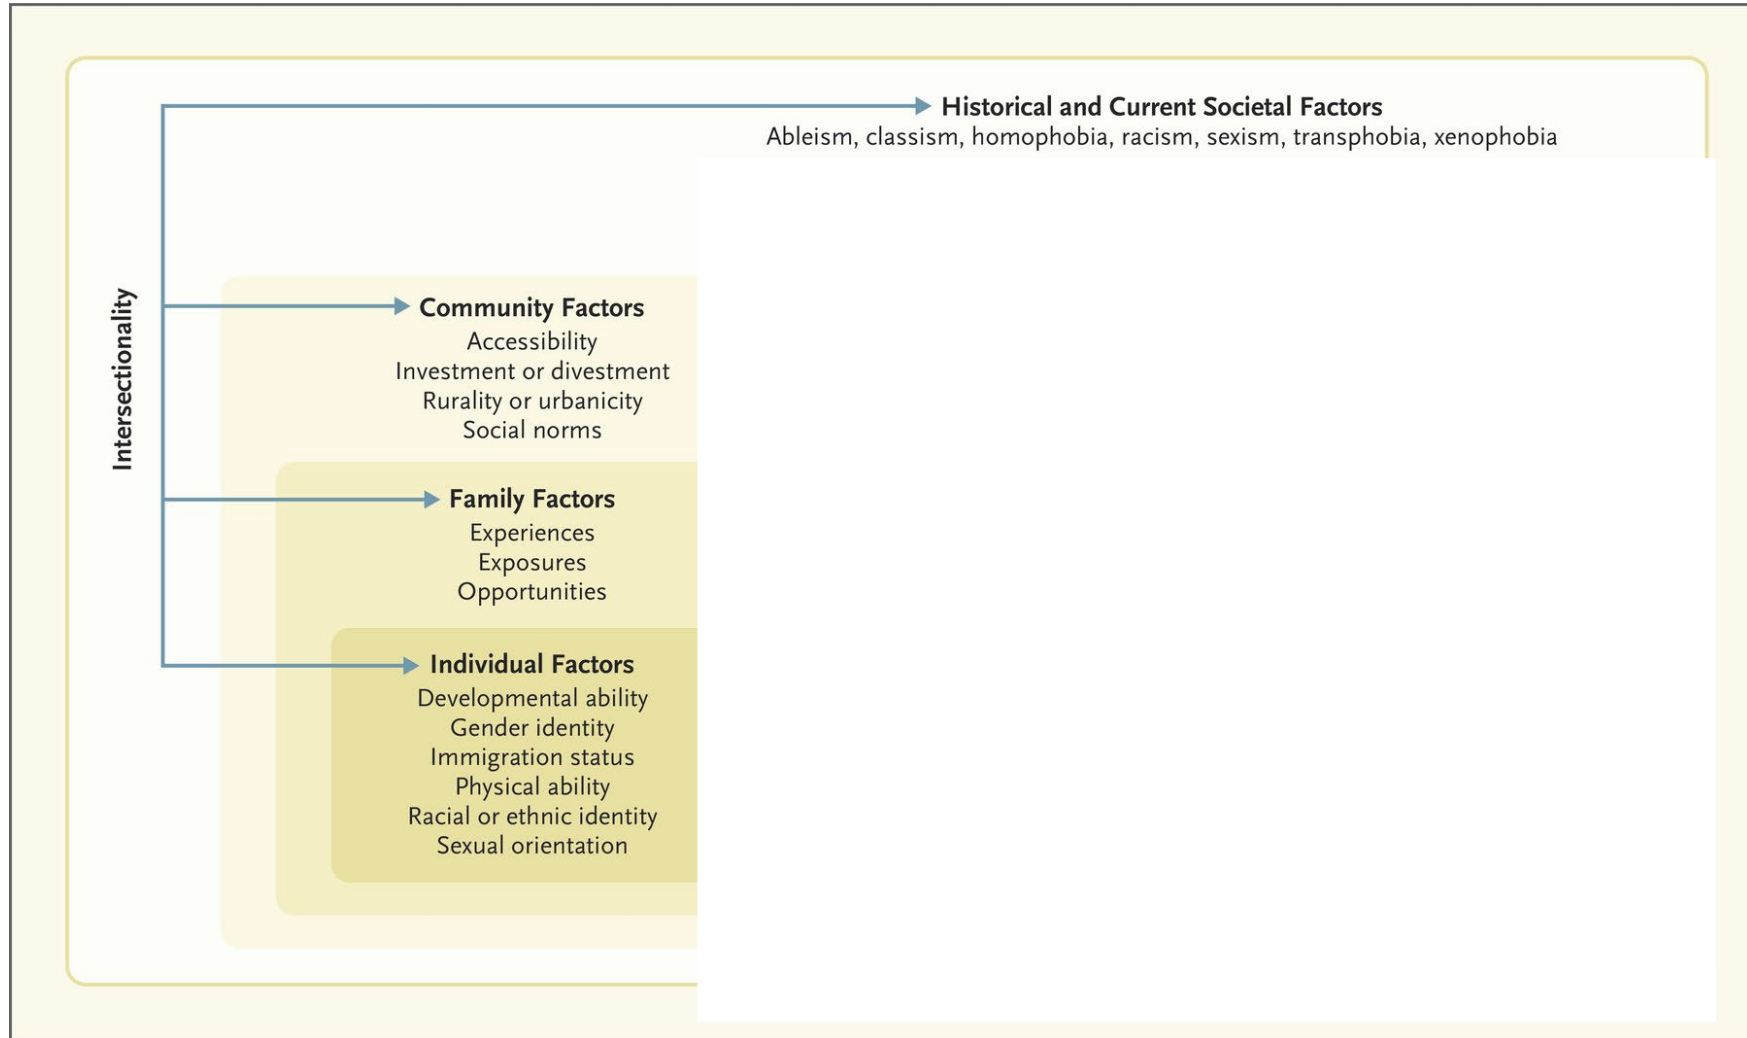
Historical and Current Societal Factors
Ableism, classism, homophobia, racism, sexism, transphobia, xenophobia

Intersectionality

Community Factors
Accessibility
Investment or divestment
Rurality or urbanicity
Social norms

Family Factors
Experiences
Exposures
Opportunities

Individual Factors
Developmental ability
Gender identity
Immigration status
Physical ability
Racial or ethnic identity
Sexual orientation